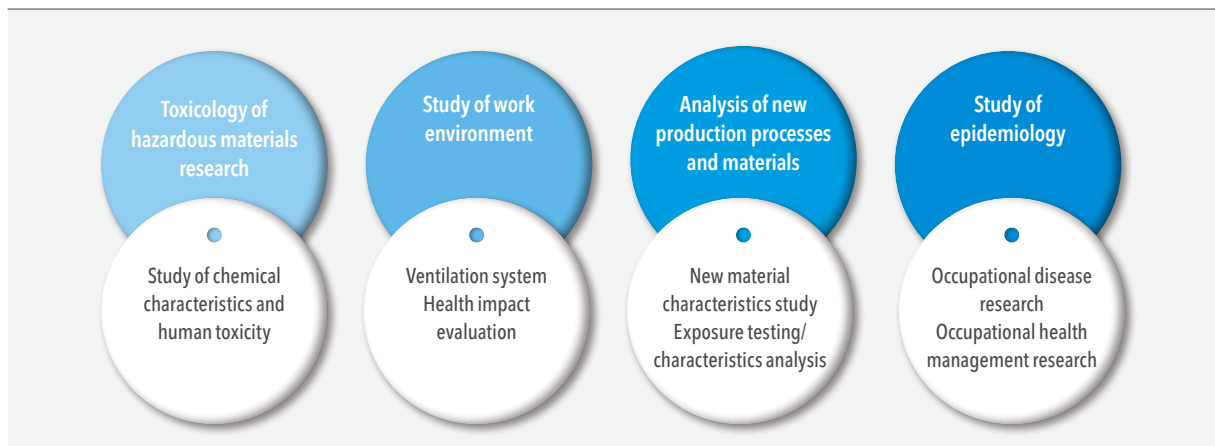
Toxicology of hazardous materials research

Study of chemical characteristics and human toxicity

Study of work environment

Ventilation system
Health impact evaluation

Analysis of new production processes and materials

New material characteristics study
Exposure testing/ characteristics analysis

Study of epidemiology

Occupational disease research
Occupational health management research